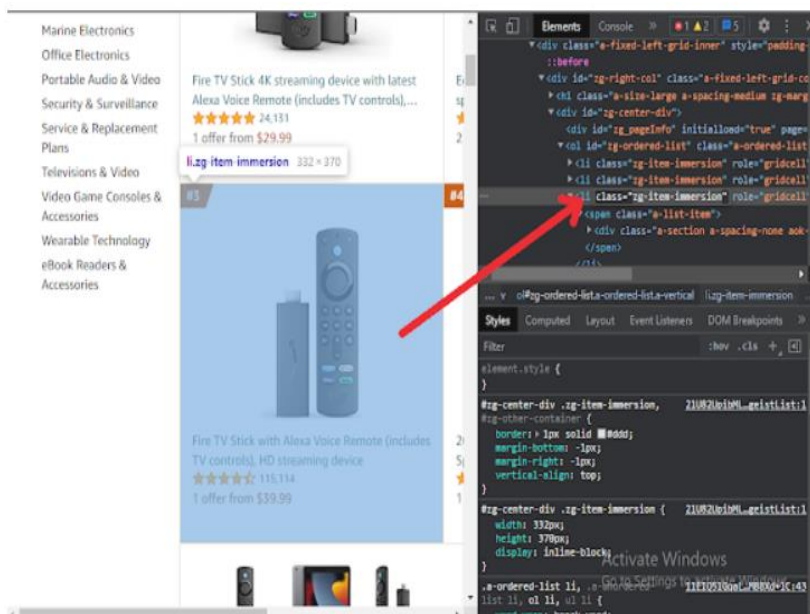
Marine Electronics
Office Electronics
Portable Audio & Video
Security & Surveillance
Service & Replacement Plans
Televisions & Video
Video Game Consoles & Accessories
Wearable Technology
eBook Readers & Accessories

Fire TV Stick 4K streaming device with latest Alexa Voice Remote (includes TV controls),...
24,131
1 offer from $29.99

li.zg-item-immersion 332 × 370

#3

Fire TV Stick with Alexa Voice Remote (includes TV controls), HD streaming device
115,114
1 offer from $39.99

#4

Elements Console » 1 2 5

<div class="a-fixed-left-grid-inner" style="padding-
::before
<div id="zg-right-col" class="a-fixed-left-grid-co
<h1 class="a-size-large a-spacing-medium zg-marg
<div id="zg-center-div">
<div id="zg_pageInfo" initialload="true" page=
<ol id="zg-ordered-list" class="a-ordered-list
<li class="zg-item-immersion" role="gridcell
<li class="zg-item-immersion" role="gridcell
<li class="zg-item-immersion" role="gridcell
<span class="a-list-item">
<div class="a-section a-spacing-none aok-
</span>
</li>

... v ol#zg-ordered-list.a-ordered-list.a-vertical li.zg-item-immersion

Styles Computed Layout Event Listeners DOM Breakpoints

Filter :hov .cls +

element.style {
}

#zg-center-div .zg-item-immersion, 21U82UpibML._geistList:1
#zg-other-container {
border: 1px solid #ddd;
margin-bottom: -1px;
margin-right: -1px;
vertical-align: top;
}

#zg-center-div .zg-item-immersion { 21U82UpibML._geistList:1
width: 332px;
height: 370px;
display: inline-block;
}

.a-ordered-list li, .a-unordered
list li, ol li, ul li {

Activate Windows
Go to Settings to activate Windows.